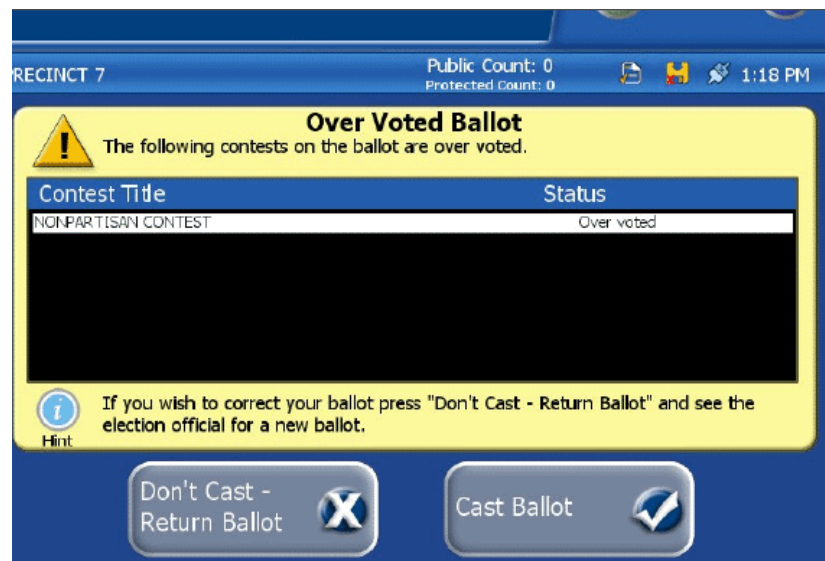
RECINCT 7

Public Count: 0
Protected Count: 0

1:18 PM

Over Voted Ballot

The following contests on the ballot are over voted.

| Contest Title | Status |
|---|---|
| NONPARTISAN CONTEST | Over voted |

Hint

If you wish to correct your ballot press "Don't Cast - Return Ballot" and see the election official for a new ballot.

Don't Cast - Return Ballot

Cast Ballot